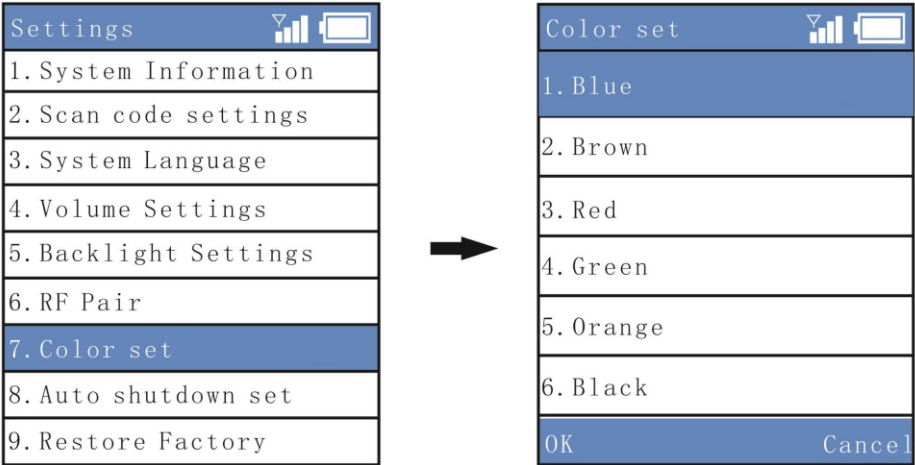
Settings

1. System Information
2. Scan code settings
3. System Language
4. Volume Settings
5. Backlight Settings
6. RF Pair
7. Color set
8. Auto shutdown set
9. Restore Factory

Color set

1. Blue
2. Brown
3. Red
4. Green
5. Orange
6. Black

OK Cancel